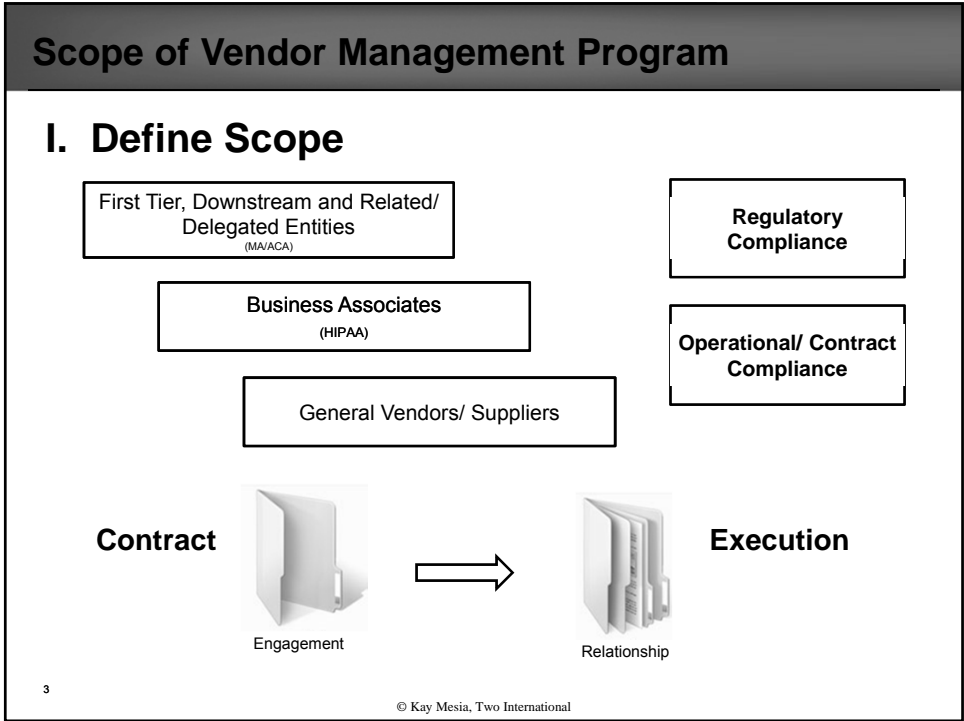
Scope of Vendor Management Program

I. Define Scope

First Tier, Downstream and Related/ Delegated Entities
(MA/ACA)

Business Associates
(HIPAA)

General Vendors/ Suppliers

Regulatory Compliance

Operational/ Contract Compliance

Contract

Engagement

Execution

Relationship

3

© Kay Mesia, Two International